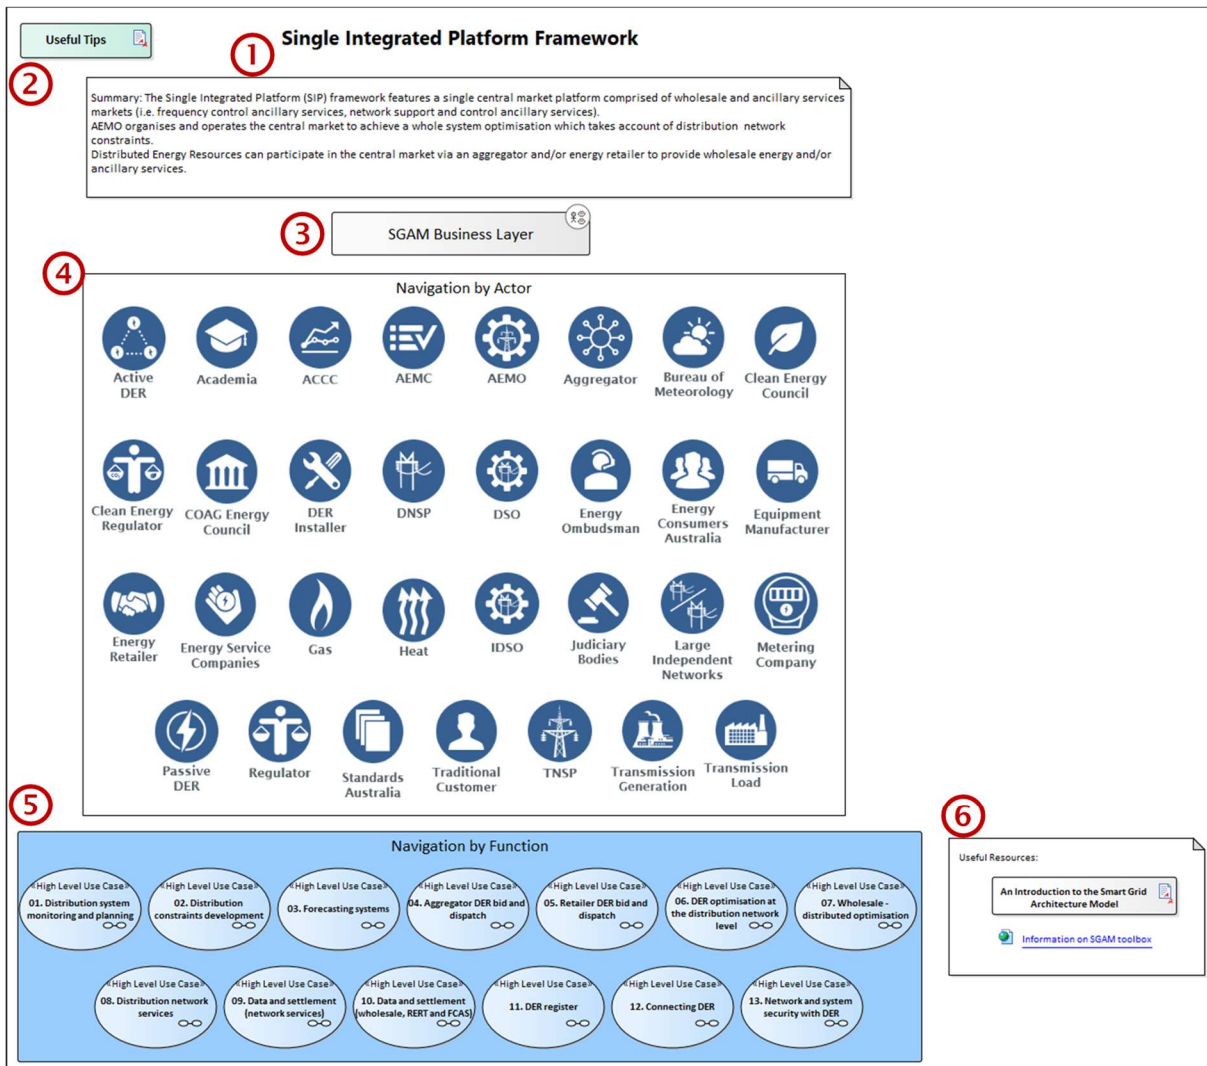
Useful Tips

1

Single Integrated Platform Framework

2

Summary: The Single Integrated Platform (SIP) framework features a single central market platform comprised of wholesale and ancillary services markets (i.e. frequency control ancillary services, network support and control ancillary services).
AEMO organises and operates the central market to achieve a whole system optimisation which takes account of distribution network constraints.
Distributed Energy Resources can participate in the central market via an aggregator and/or energy retailer to provide wholesale energy and/or ancillary services.

3

SGAM Business Layer

4

Navigation by Actor

Active DER
Academia
ACCC
AEMC
AEMO
Aggregator
Bureau of Meteorology
Clean Energy Council
Clean Energy Regulator
COAG Energy Council
DER Installer
DNSP
DSO
Energy Ombudsman
Energy Consumers Australia
Equipment Manufacturer
Energy Retailer
Energy Service Companies
Gas
Heat
IDSO
Judiciary Bodies
Large Independent Networks
Metering Company
Passive DER
Regulator
Standards Australia
Traditional Customer
TNSP
Transmission Generation
Transmission Load

5

Navigation by Function

«High Level Use Case» 01. Distribution system monitoring and planning
«High Level Use Case» 02. Distribution constraints development
«High Level Use Case» 03. Forecasting systems
«High Level Use Case» 04. Aggregator DER bid and dispatch
«High Level Use Case» 05. Retailer DER bid and dispatch
«High Level Use Case» 06. DER optimisation at the distribution network level
«High Level Use Case» 07. Wholesale - distributed optimisation
«High Level Use Case» 08. Distribution network services
«High Level Use Case» 09. Data and settlement (network services)
«High Level Use Case» 10. Data and settlement (wholesale, RERT and FCAS)
«High Level Use Case» 11. DER register
«High Level Use Case» 12. Connecting DER
«High Level Use Case» 13. Network and system security with DER

6

Useful Resources:

An Introduction to the Smart Grid Architecture Model

Information on SGAM toolbox